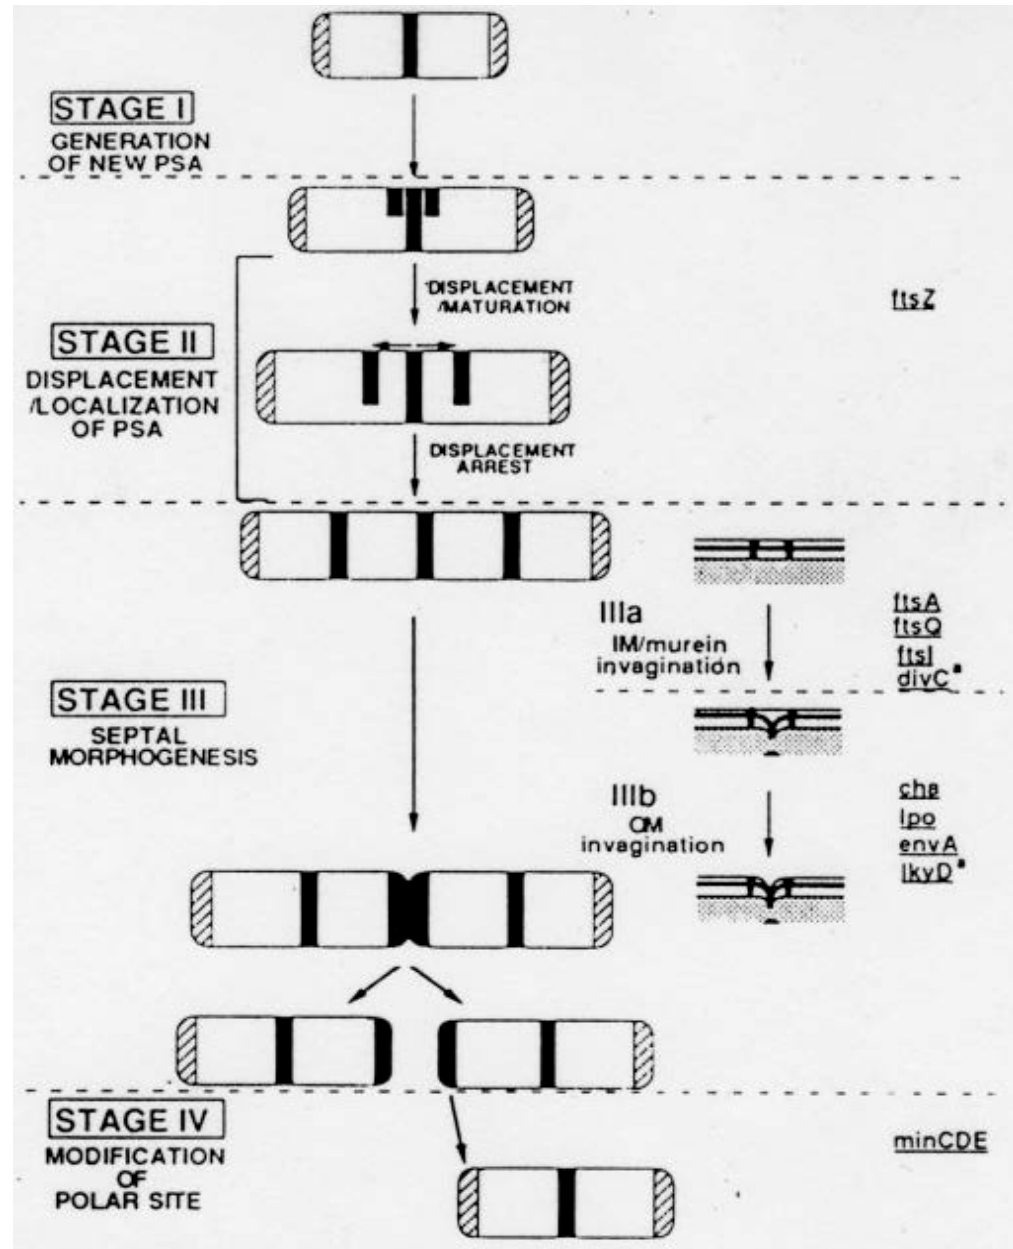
STAGE I
GENERATION OF NEW PSA

STAGE II
DISPLACEMENT /LOCALIZATION OF PSA

DISPLACEMENT /MATURATION

ftsZ

DISPLACEMENT ARREST

STAGE III
SEPTAL MORPHOGENESIS

IIIa
IM/murein invagination

ftsA
ftsQ
ftsI
divC*

IIIb
OM invagination

cha
lpo
envA
lkyD*

STAGE IV
MODIFICATION OF POLAR SITE

minCDE